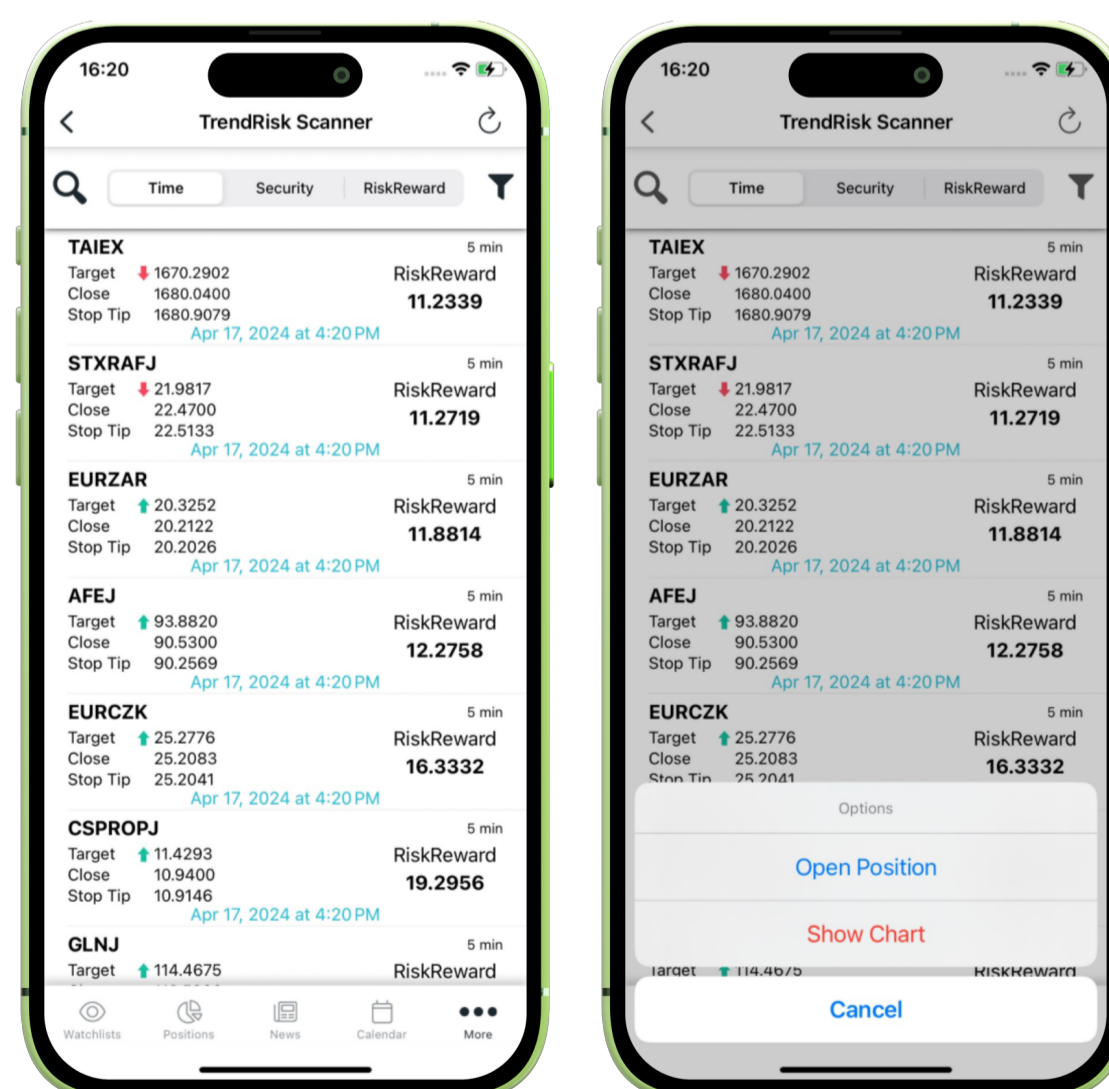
16:20

TrendRisk Scanner

Time | Security | RiskReward

TAIEX 5 min
Target 1670.2902
Close 1680.0400
Stop Tip 1680.9079
RiskReward
11.2339
Apr 17, 2024 at 4:20 PM

STXRAFJ 5 min
Target 21.9817
Close 22.4700
Stop Tip 22.5133
RiskReward
11.2719
Apr 17, 2024 at 4:20 PM

EURZAR 5 min
Target 20.3252
Close 20.2122
Stop Tip 20.2026
RiskReward
11.8814
Apr 17, 2024 at 4:20 PM

AFEJ 5 min
Target 93.8820
Close 90.5300
Stop Tip 90.2569
RiskReward
12.2758
Apr 17, 2024 at 4:20 PM

EURCZK 5 min
Target 25.2776
Close 25.2083
Stop Tip 25.2041
RiskReward
16.3332
Apr 17, 2024 at 4:20 PM

CSPROPJ 5 min
Target 11.4293
Close 10.9400
Stop Tip 10.9146
RiskReward
19.2956
Apr 17, 2024 at 4:20 PM

GLNJ 5 min
Target 114.4675
RiskReward

Watchlists Positions News Calendar More

16:20

TrendRisk Scanner

Time | Security | RiskReward

TAIEX 5 min
Target 1670.2902
Close 1680.0400
Stop Tip 1680.9079
RiskReward
11.2339
Apr 17, 2024 at 4:20 PM

STXRAFJ 5 min
Target 21.9817
Close 22.4700
Stop Tip 22.5133
RiskReward
11.2719
Apr 17, 2024 at 4:20 PM

EURZAR 5 min
Target 20.3252
Close 20.2122
Stop Tip 20.2026
RiskReward
11.8814
Apr 17, 2024 at 4:20 PM

AFEJ 5 min
Target 93.8820
Close 90.5300
Stop Tip 90.2569
RiskReward
12.2758
Apr 17, 2024 at 4:20 PM

EURCZK 5 min
Target 25.2776
Close 25.2083
Stop Tip 25.2041
RiskReward
16.3332

Options
Open Position
Show Chart

Target 114.4675
RiskReward

Cancel